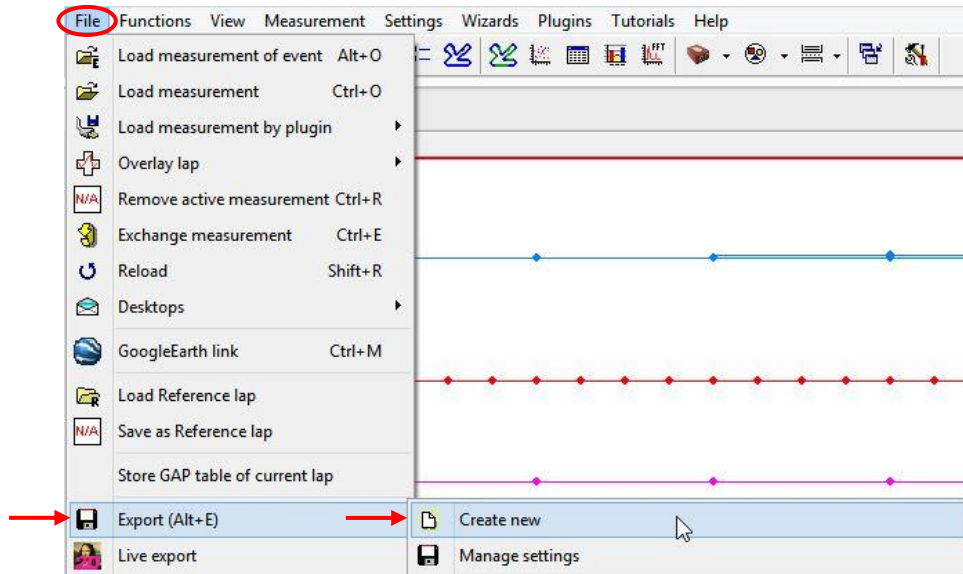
File Functions View Measurement Settings Wizards Plugins Tutorials Help

Load measurement of event Alt+O
Load measurement Ctrl+O
Load measurement by plugin
Overlay lap
N/A Remove active measurement Ctrl+R
Exchange measurement Ctrl+E
Reload Shift+R
Desktops
GoogleEarth link Ctrl+M
Load Reference lap
N/A Save as Reference lap
Store GAP table of current lap
Export (Alt+E)
Live export

Create new
Manage settings